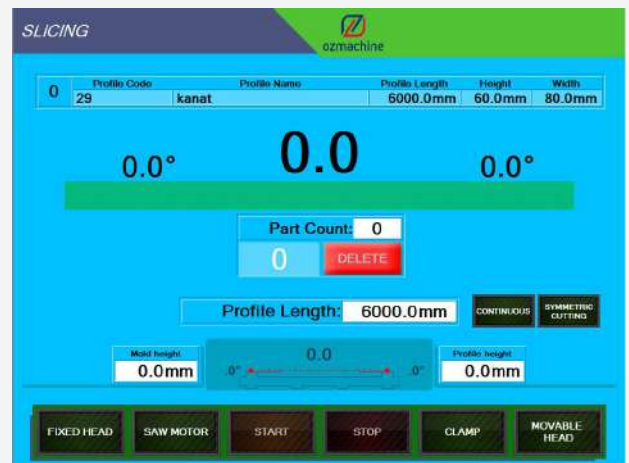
SLICING

ozmachine

| 0 | Profile Code | Profile Name | Profile Length | Height | Width |
|---|---|---|---|---|---|
| | 29 | kanat | 6000.0mm | 60.0mm | 80.0mm |

0.0°

0.0

0.0°

Part Count: 0

0

DELETE

Profile Length: 6000.0mm

CONTINUOUS

SYMMETRIC CUTTING

Mold height
0.0mm

0.0

.0°

.0°

Profile height
0.0mm

FIXED HEAD

SAW MOTOR

START

STOP

CLAMP

MOVABLE HEAD